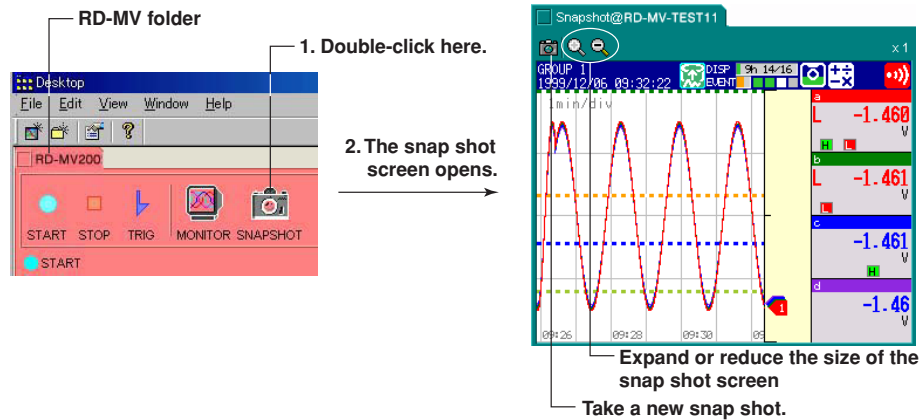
RD-MV folder

1. Double-click here.

Desktop

File Edit View Window Help

RD-MV200

START STOP TRIG MONITOR SNAPSHOT

START

2. The snap shot screen opens.

Snapshot@RD-MV-TEST11

x1

GROUP 1
1999/12/06 09:32:22

DISP 9h 14/16
EVENT

1min/div

a
L -1.460
V
H L

b
L -1.461
V
L

c
-1.461
V
H

d
-1.46
V

09:26 09:28 09:30 09

1

Expand or reduce the size of the snap shot screen

Take a new snap shot.